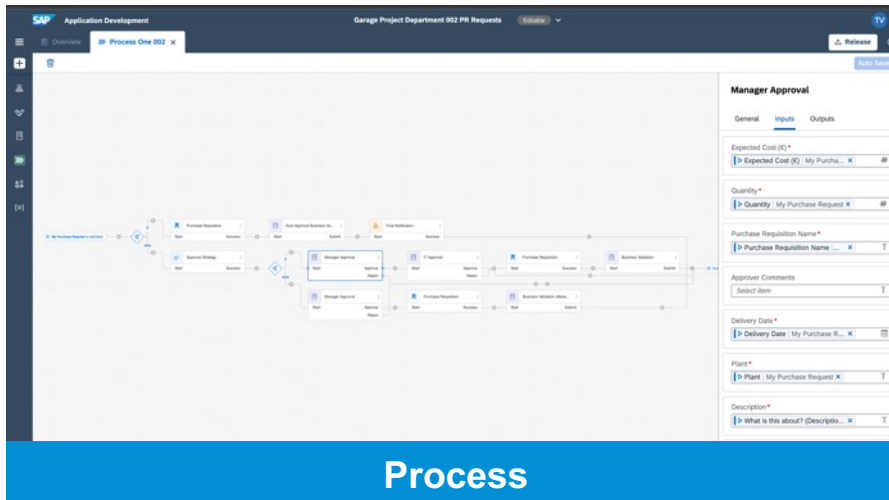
SAP Application Development

Garage Project Department 002 PR Requests Editable

TV

Overview Process One 002 ×

Release

Auto Save

My Purchase Request is submitted

Purchase Requisition
Start Success

Auto Approval Business Va...
Start Submit

Final Notification
Start Success

Approval Strategy
Start Success

Manager Approval
Start Approve Reject

TI Approval
Start Approve Reject

Purchase Requisition
Start Success

Business Validation
Start Submit

Manager Approval
Start Approve Reject

Purchase Requisition
Start Success

Business Validation (Manu...
Start Submit

Manager Approval

General Inputs Outputs

Expected Cost (€)*
Expected Cost (€) My Purcha... ×

Quantity*
Quantity My Purchase Request ×

Purchase Requisition Name*
Purchase Requisition Name ... ×

Approver Comments
Select item

Delivery Date*
Delivery Date My Purchase R... ×

Plant*
Plant My Purchase Request ×

Description*
What is this about? (Descriptio... ×

Process